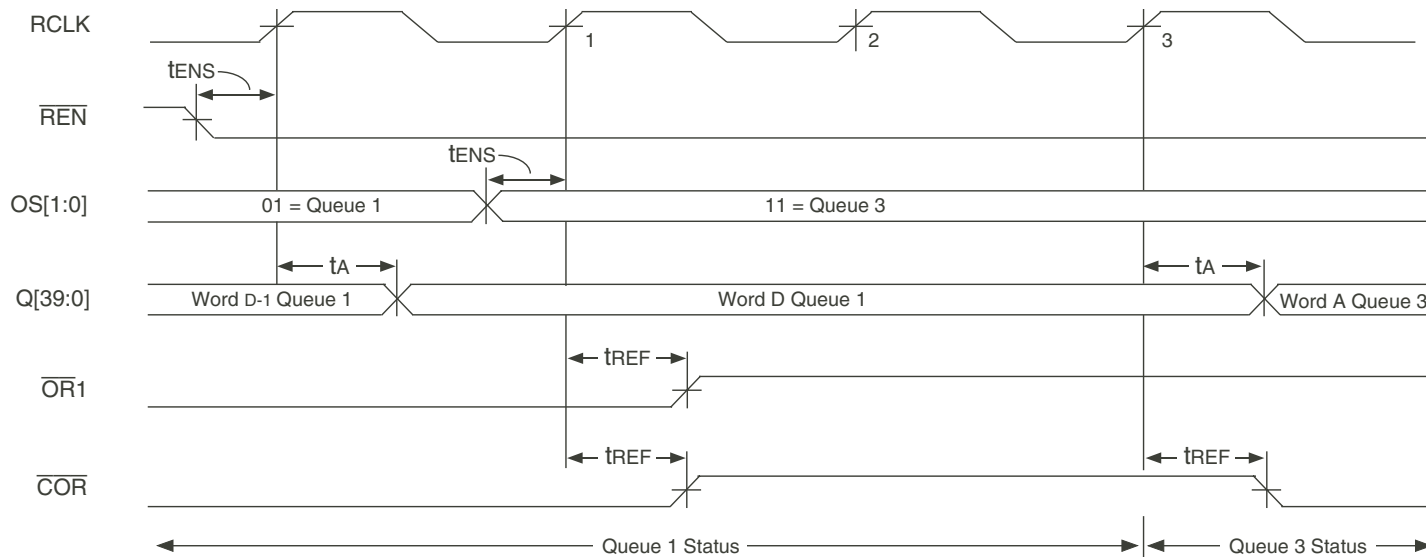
RCLK

1

2

3

tENS

$\overline{REN}$

tENS

OS[1:0]

01 = Queue 1

11 = Queue 3

tA

tA

Q[39:0]

Word D-1 Queue 1

Word D Queue 1

Word A Queue 3

tREF

$\overline{OR}1$

tREF

tREF

$\overline{COR}$

Queue 1 Status

Queue 3 Status